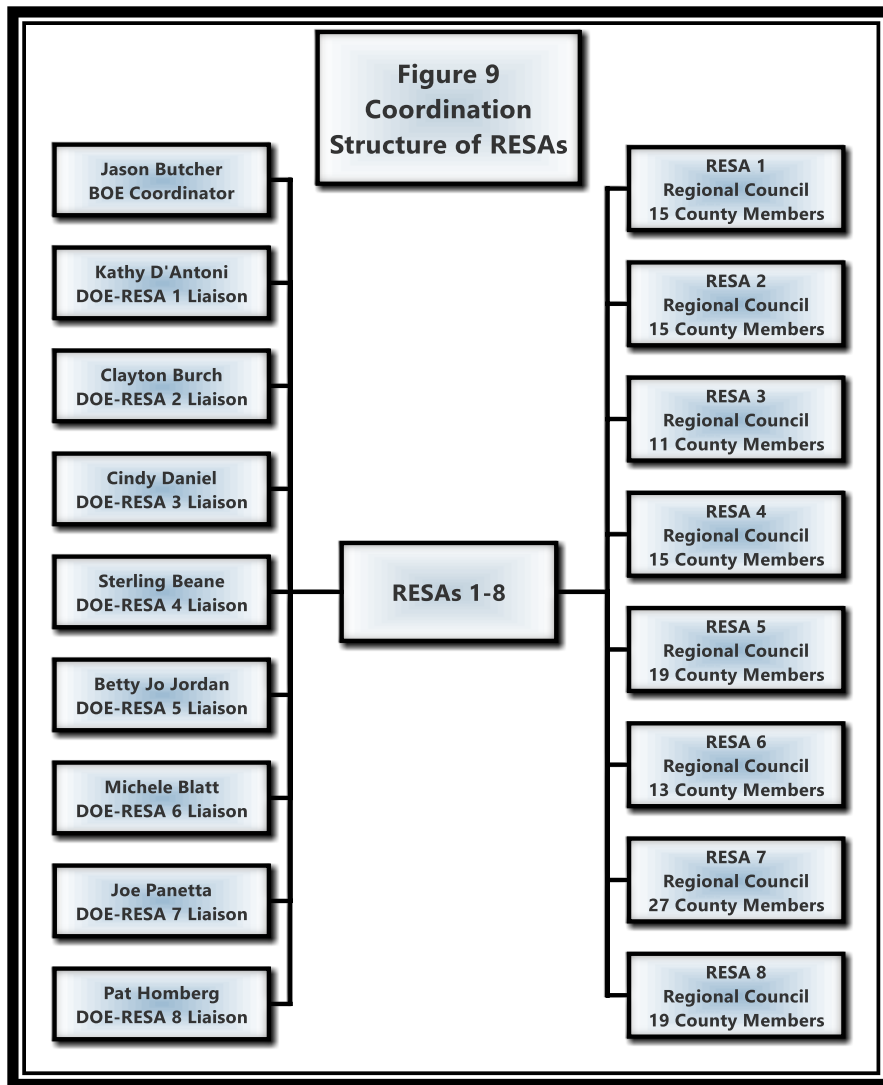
Figure 9
Coordination
Structure of RESAs

Jason Butcher
BOE Coordinator

Kathy D'Antoni
DOE-RESA 1 Liaison

Clayton Burch
DOE-RESA 2 Liaison

Cindy Daniel
DOE-RESA 3 Liaison

Sterling Beane
DOE-RESA 4 Liaison

Betty Jo Jordan
DOE-RESA 5 Liaison

Michele Blatt
DOE-RESA 6 Liaison

Joe Panetta
DOE-RESA 7 Liaison

Pat Homberg
DOE-RESA 8 Liaison

RESAs 1-8

RESA 1
Regional Council
15 County Members

RESA 2
Regional Council
15 County Members

RESA 3
Regional Council
11 County Members

RESA 4
Regional Council
15 County Members

RESA 5
Regional Council
19 County Members

RESA 6
Regional Council
13 County Members

RESA 7
Regional Council
27 County Members

RESA 8
Regional Council
19 County Members